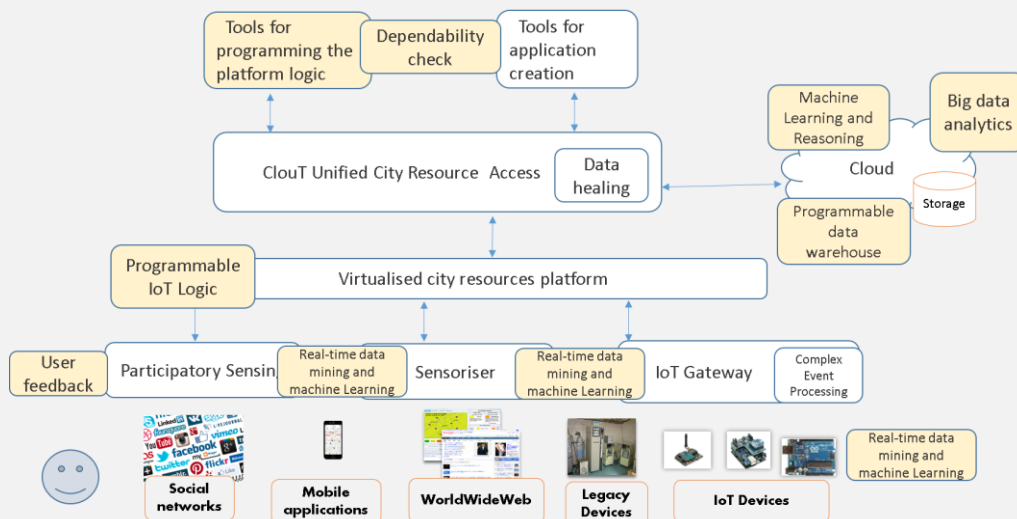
Tools for programming the platform logic

Dependability check

Tools for application creation

Machine Learning and Reasoning

Big data analytics

ClouT Unified City Resource Access

Data healing

Cloud

Storage

Programmable data warehouse

Programmable IoT Logic

Virtualised city resources platform

User feedback

Participatory Sensin

Real-time data mining and machine Learning

Sensoriser

Real-time data mining and machine Learning

IoT Gateway

Complex Event Processing

Real-time data mining and machine Learning

Social networks

Mobile applications

WorldWideWeb

Legacy Devices

IoT Devices